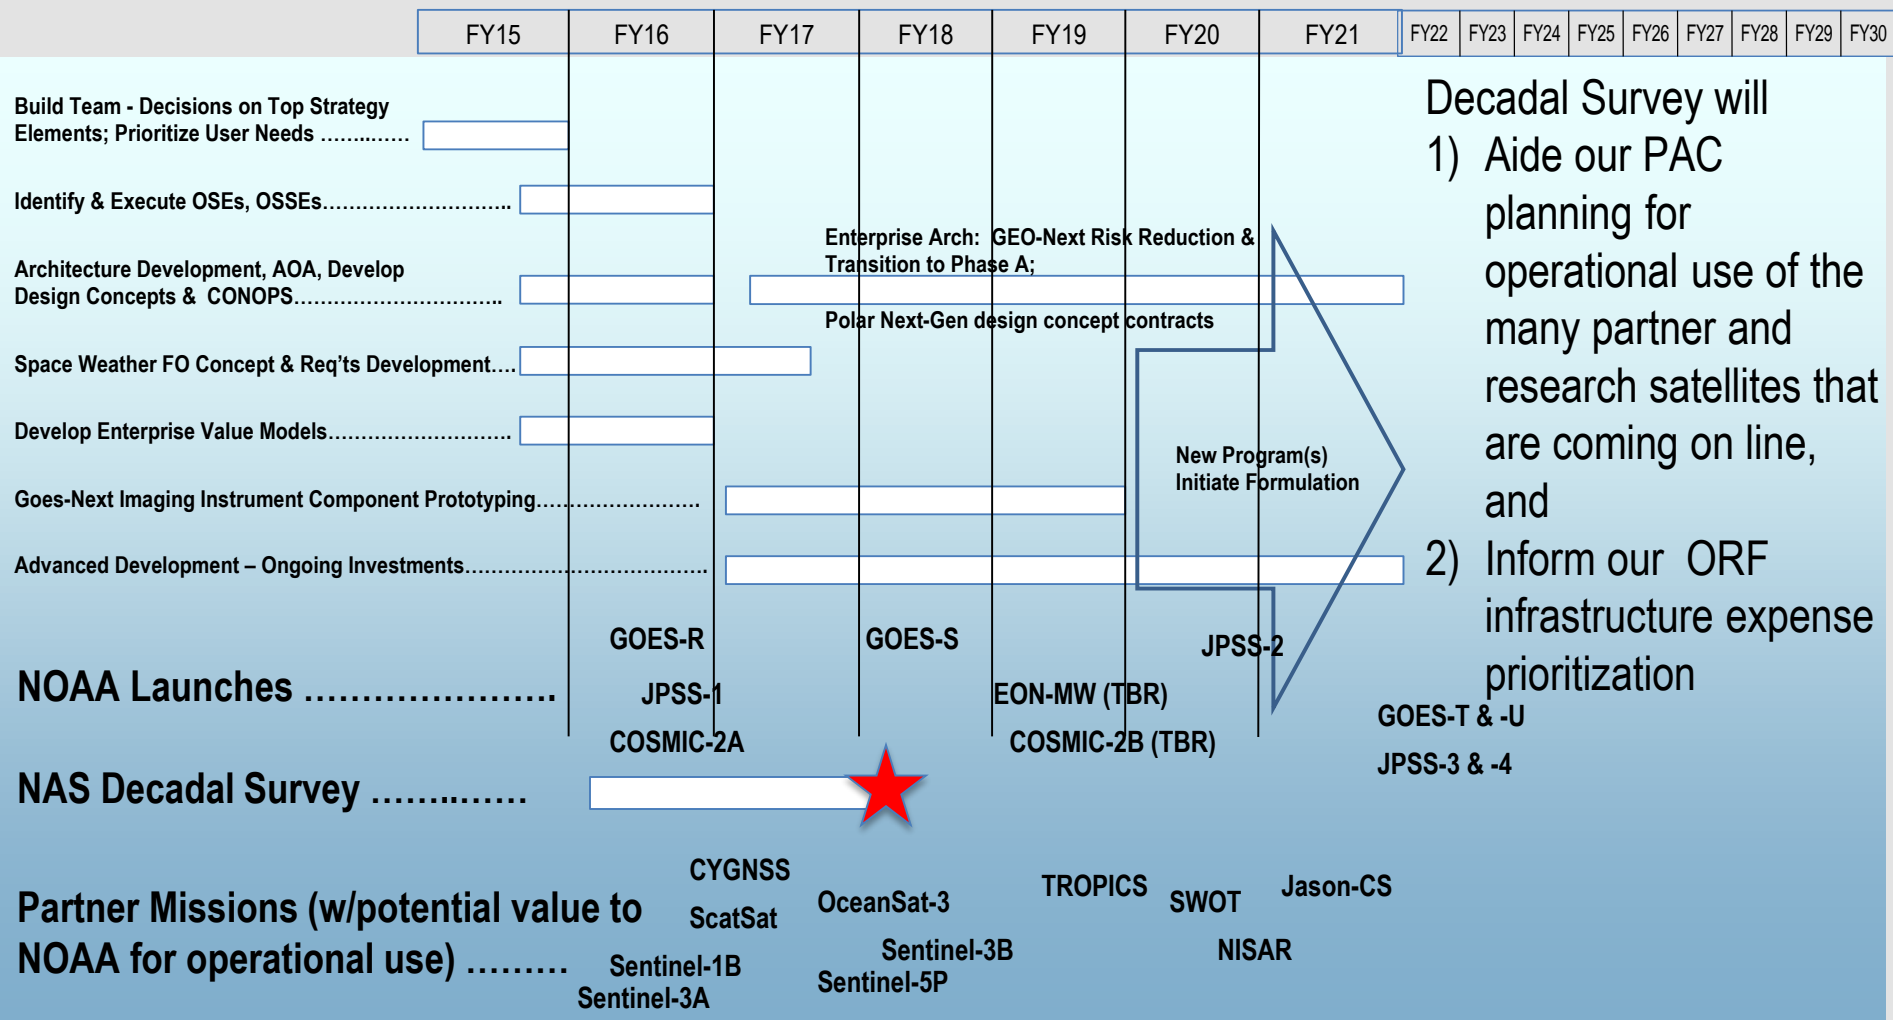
| FY15 | FY16 | FY17 | FY18 | FY19 | FY20 | FY21 | FY22 | FY23 | FY24 | FY25 | FY26 | FY27 | FY28 | FY29 | FY30 |
|---|---|---|---|---|---|---|---|---|---|---|---|---|---|---|---|

Build Team - Decisions on Top Strategy Elements; Prioritize User Needs ..............

Identify & Execute OSEs, OSSEs..........................

Architecture Development, AOA, Develop Design Concepts & CONOPS..............................

Space Weather FO Concept & Req'ts Development....

Develop Enterprise Value Models..........................

Goes-Next Imaging Instrument Component Prototyping.......................

Advanced Development – Ongoing Investments....................................

Enterprise Arch: GEO-Next Risk Reduction & Transition to Phase A;

Polar Next-Gen design concept contracts

New Program(s) Initiate Formulation

Decadal Survey will
1) Aide our PAC planning for operational use of the many partner and research satellites that are coming on line, and
2) Inform our ORF infrastructure expense prioritization

NOAA Launches ......................

GOES-R
JPSS-1
COSMIC-2A
GOES-S
EON-MW (TBR)
COSMIC-2B (TBR)
JPSS-2
GOES-T & -U
JPSS-3 & -4

NAS Decadal Survey ..............

Partner Missions (w/potential value to NOAA for operational use) .........

CYGNSS
ScatSat
Sentinel-1B
Sentinel-3A
OceanSat-3
Sentinel-3B
Sentinel-5P
TROPICS
SWOT
NISAR
Jason-CS